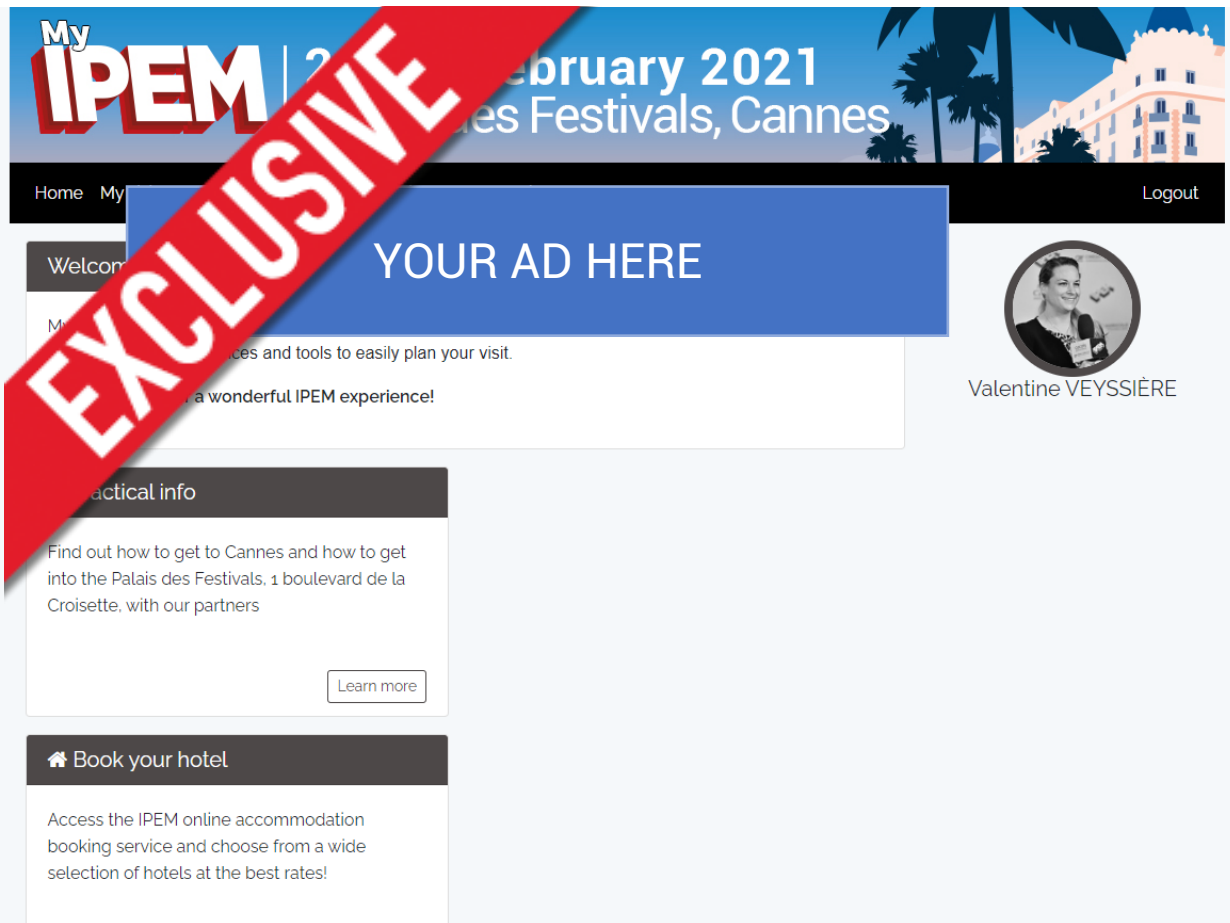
My IPEM | 2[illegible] February 2021
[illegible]des Festivals, Cannes

EXCLUSIVE

Home My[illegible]

Logout

YOUR AD HERE

Welcom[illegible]

M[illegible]
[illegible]ces and tools to easily plan your visit.

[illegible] a wonderful IPEM experience!

Valentine VEYSSIÈRE

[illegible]actical info

Find out how to get to Cannes and how to get into the Palais des Festivals, 1 boulevard de la Croisette, with our partners

Learn more

Book your hotel

Access the IPEM online accommodation booking service and choose from a wide selection of hotels at the best rates!